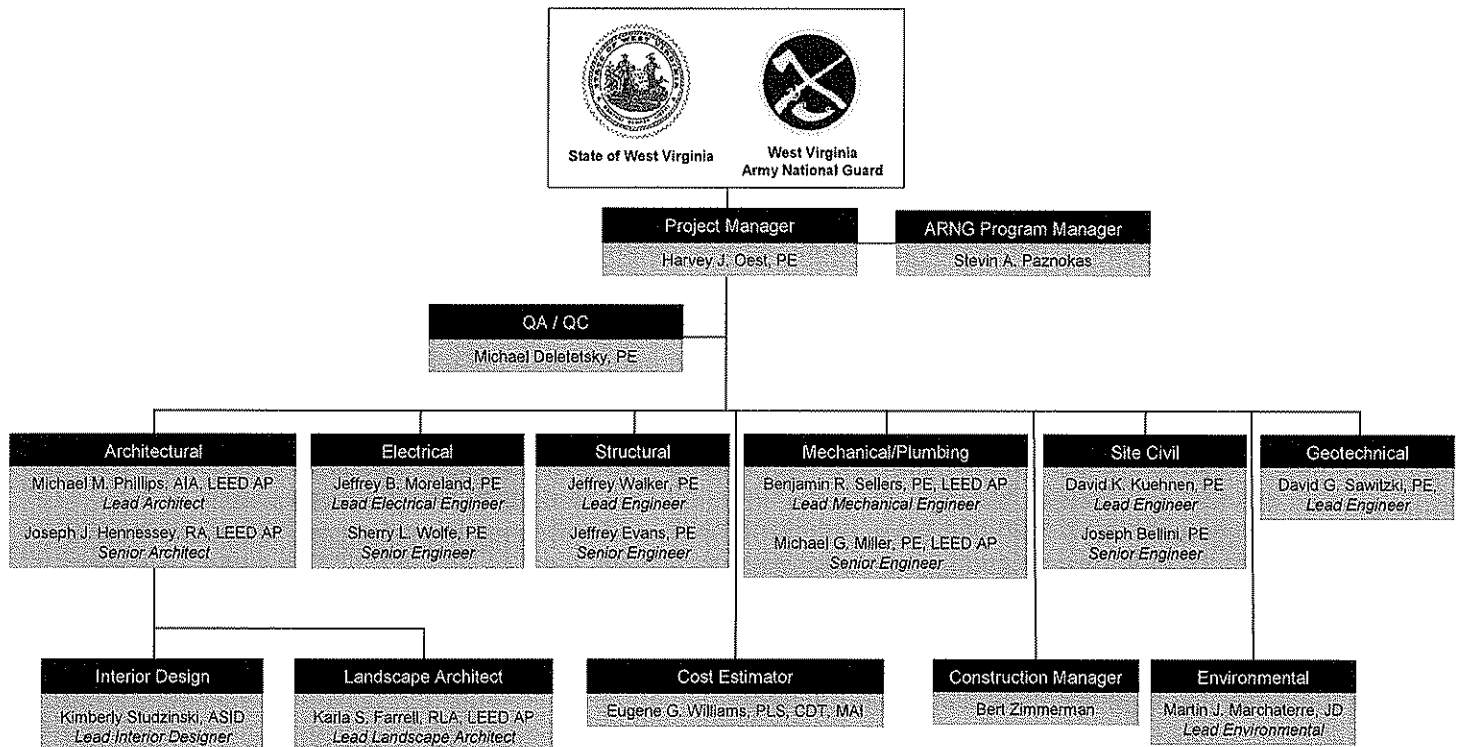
State of West Virginia

West Virginia Army National Guard

Project Manager
Harvey J. Oest, PE

ARNG Program Manager
Stevin A. Paznokas

QA / QC
Michael Deletetsky, PE

Architectural
Michael M. Phillips, AIA, LEED AP
*Lead Architect*
Joseph J. Hennessey, RA, LEED AP
*Senior Architect*

Electrical
Jeffrey B. Moreland, PE
*Lead Electrical Engineer*
Sherry L. Wolfe, PE
*Senior Engineer*

Structural
Jeffrey Walker, PE
*Lead Engineer*
Jeffrey Evans, PE
*Senior Engineer*

Mechanical/Plumbing
Benjamin R. Sellers, PE, LEED AP
*Lead Mechanical Engineer*
Michael G. Miller, PE, LEED AP
*Senior Engineer*

Site Civil
David K. Kuehnen, PE
*Lead Engineer*
Joseph Bellini, PE
*Senior Engineer*

Geotechnical
David G. Sawitzki, PE
*Lead Engineer*

Interior Design
Kimberly Studzinski, ASID
*Lead Interior Designer*

Landscape Architect
Karla S. Farrell, RLA, LEED AP
*Lead Landscape Architect*

Cost Estimator
Eugene G. Williams, PLS, CDT, MAI

Construction Manager
Bert Zimmerman

Environmental
Martin J. Marchaterre, JD
*Lead Environmental*